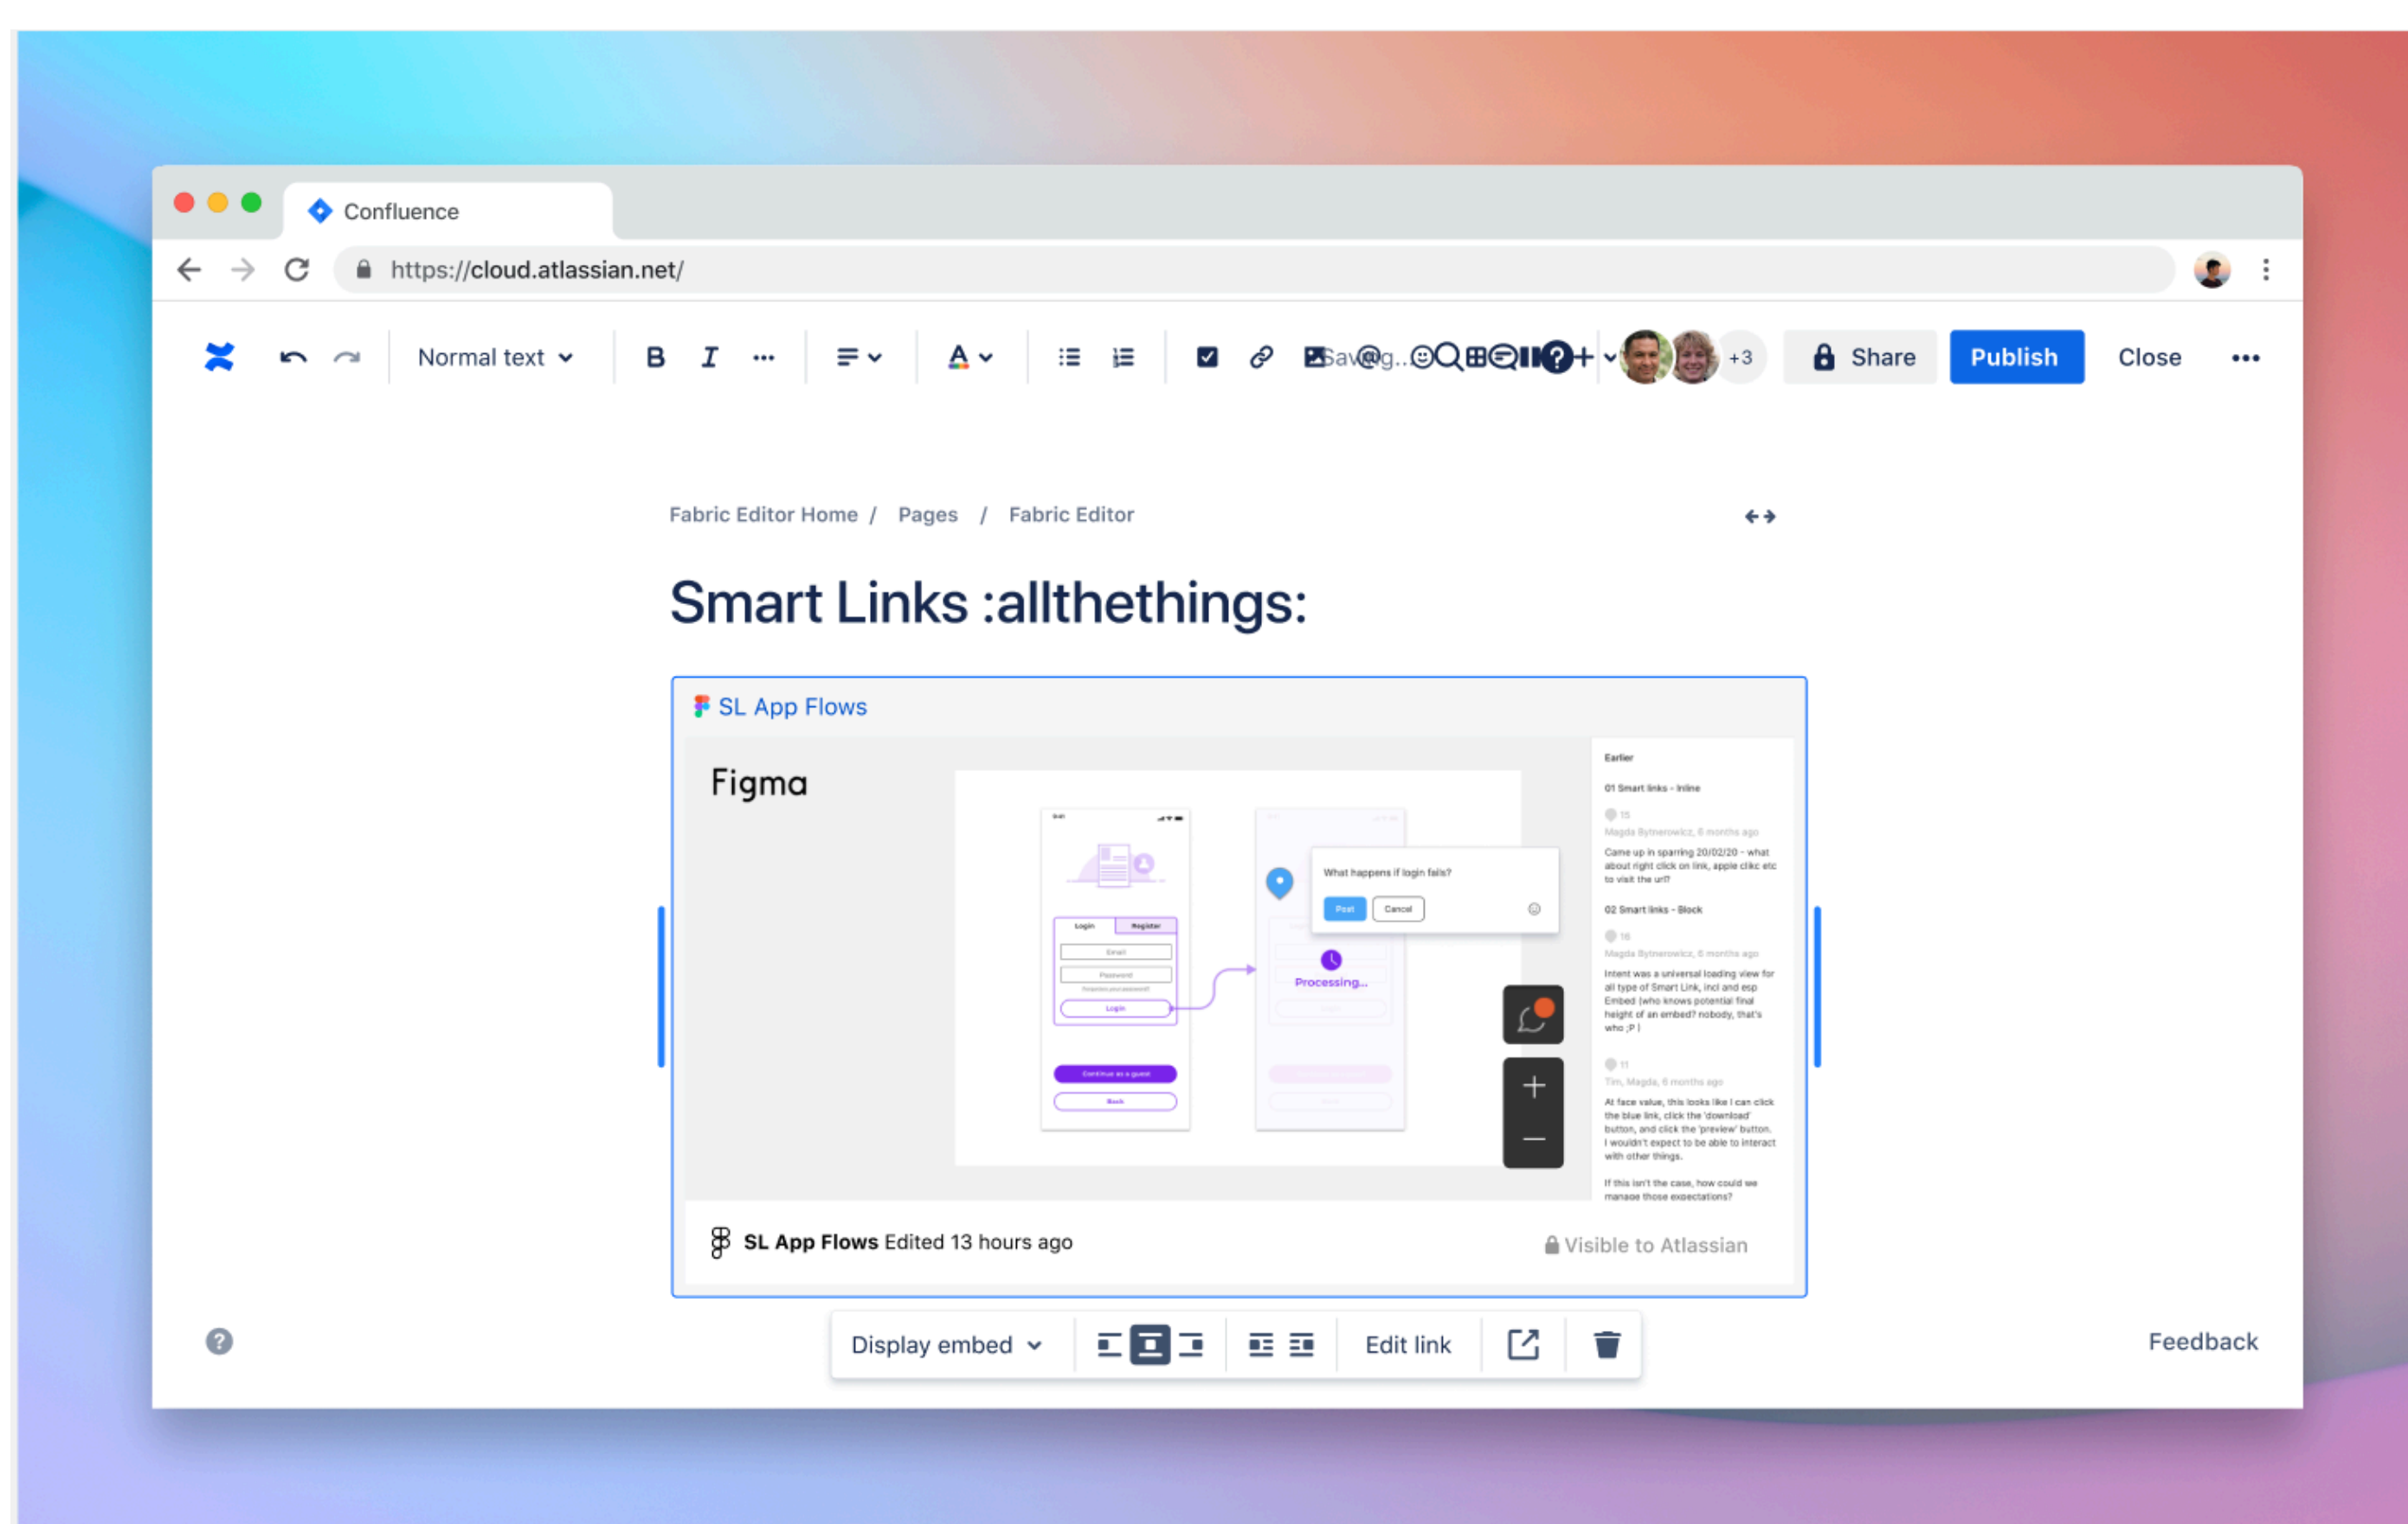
Confluence

https://cloud.atlassian.net/

Normal text B I ••• Saving... +3 Share Publish Close •••

Fabric Editor Home / Pages / Fabric Editor

Smart Links :allthethings:

SL App Flows

Figma

What happens if login fails?

Post Cancel

Login Register

Email

Password

Login

Continue as a guest

Back

Processing...

Earlier

01 Smart links - Inline

15

Magda Bytnerowicz, 6 months ago

Came up in sparring 20/02/20 - what about right click on link, apple clikc etc to visit the url?

02 Smart links - Block

16

Magda Bytnerowicz, 6 months ago

Intent was a universal loading view for all type of Smart Link, incl and esp Embed (who knows potential final height of an embed? nobody, that's who ;P )

11

Tim, Magda, 6 months ago

At face value, this looks like I can click the blue link, click the 'download' button, and click the 'preview' button. I wouldn't expect to be able to interact with other things.

If this isn't the case, how could we manage those expectations?

SL App Flows Edited 13 hours ago

Visible to Atlassian

Display embed

Edit link

Feedback